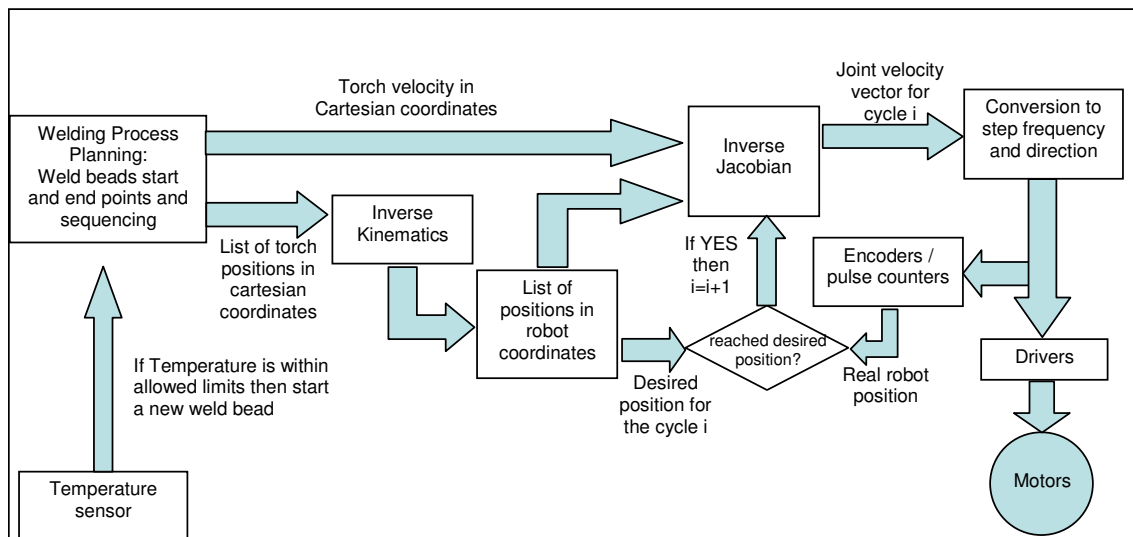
Torch velocity in Cartesian coordinates

Joint velocity vector for cycle i

Welding Process Planning: Weld beads start and end points and sequencing

Inverse Jacobian

Conversion to step frequency and direction

Inverse Kinematics

List of torch positions in cartesian coordinates

If YES then i=i+1

Encoders / pulse counters

List of positions in robot coordinates

reached desired position?

Drivers

If Temperature is within allowed limits then start a new weld bead

Desired position for the cycle i

Real robot position

Temperature sensor

Motors